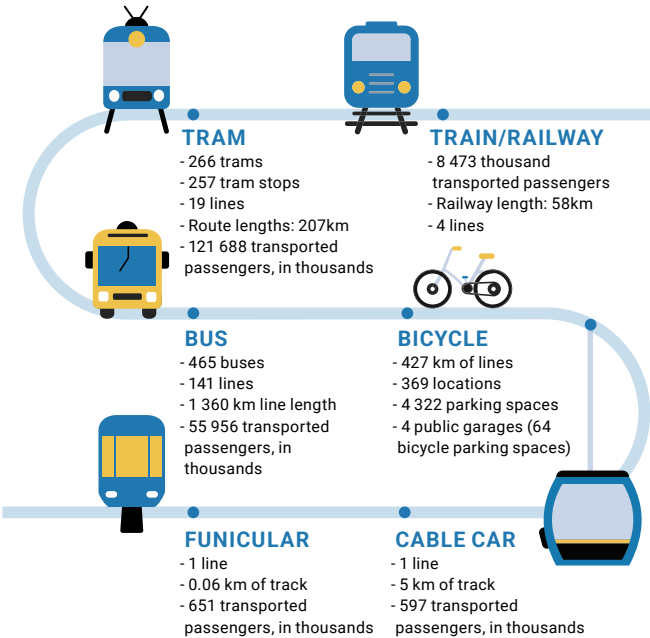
TRAM
- 266 trams
- 257 tram stops
- 19 lines
- Route lengths: 207km
- 121 688 transported passengers, in thousands

TRAIN/RAILWAY
- 8 473 thousand transported passengers
- Railway length: 58km
- 4 lines

BUS
- 465 buses
- 141 lines
- 1 360 km line length
- 55 956 transported passengers, in thousands

BICYCLE
- 427 km of lines
- 369 locations
- 4 322 parking spaces
- 4 public garages (64 bicycle parking spaces)

FUNICULAR
- 1 line
- 0.06 km of track
- 651 transported passengers, in thousands

CABLE CAR
- 1 line
- 5 km of track
- 597 transported passengers, in thousands